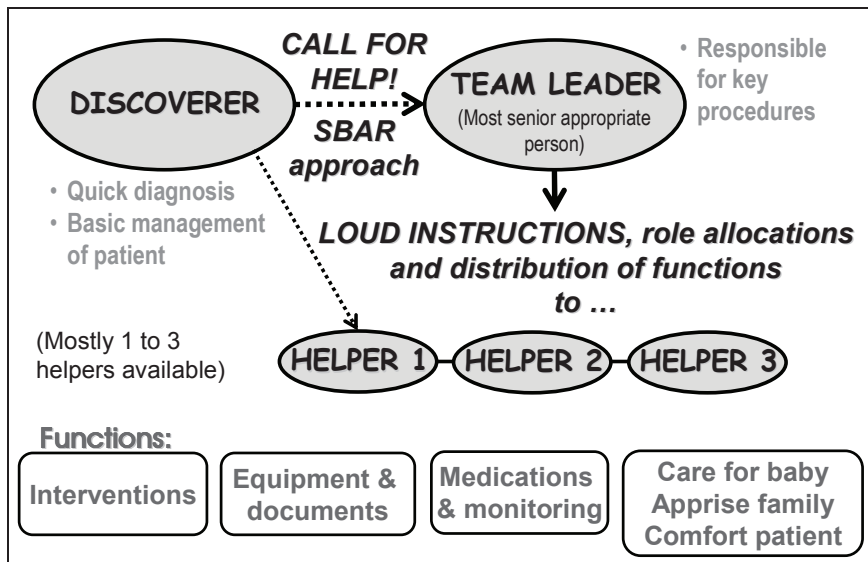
DISCOVERER

CALL FOR HELP!

SBAR approach

TEAM LEADER
(Most senior appropriate person)

• Responsible for key procedures

• Quick diagnosis
• Basic management of patient

LOUD INSTRUCTIONS, role allocations and distribution of functions to …

(Mostly 1 to 3 helpers available)

HELPER 1
HELPER 2
HELPER 3

Functions:

Interventions

Equipment & documents

Medications & monitoring

Care for baby
Apprise family
Comfort patient